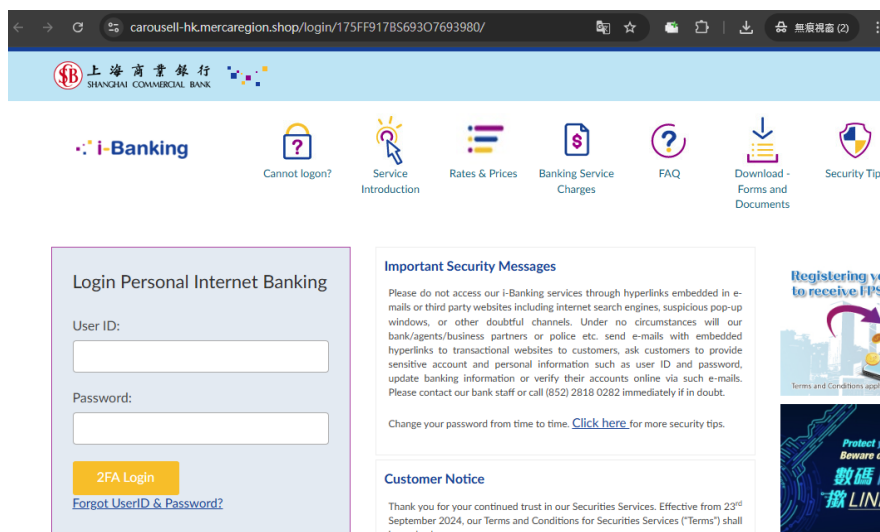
carousell-hk.mercaregion.shop/login/175FF917BS693O7693980/

無痕視窗 (2)

上海商業銀行
SHANGHAI COMMERCIAL BANK

i-Banking

Cannot logon?

Service Introduction

Rates & Prices

Banking Service Charges

FAQ

Download - Forms and Documents

Security Tip

Login Personal Internet Banking

User ID:

Password:

2FA Login

Forgot UserID & Password?

Important Security Messages

Please do not access our i-Banking services through hyperlinks embedded in e-mails or third party websites including internet search engines, suspicious pop-up windows, or other doubtful channels. Under no circumstances will our bank/agents/business partners or police etc. send e-mails with embedded hyperlinks to transactional websites to customers, ask customers to provide sensitive account and personal information such as user ID and password, update banking information or verify their accounts online via such e-mails. Please contact our bank staff or call (852) 2818 0282 immediately if in doubt.

Change your password from time to time. Click here for more security tips.

Customer Notice

Thank you for your continued trust in our Securities Services. Effective from 23rd September 2024, our Terms and Conditions for Securities Services ("Terms") shall

Registering y
to receive FPS

Terms and Conditions appl

Protect
Beware o
數碼
撳 LIN